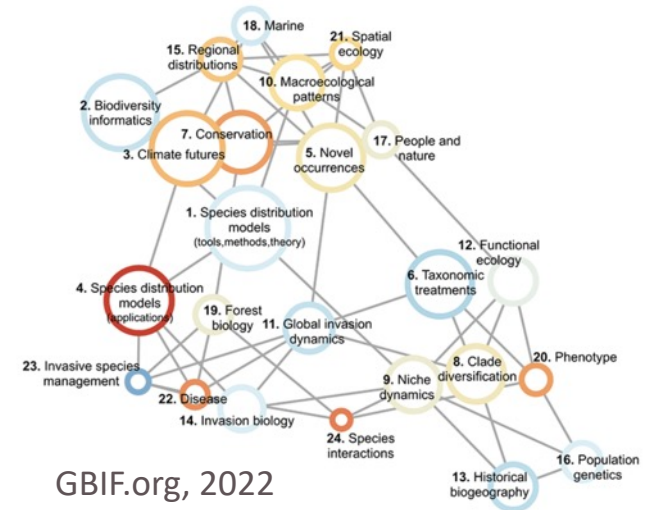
18. Marine

21. Spatial ecology

15. Regional distributions

10. Macroecological patterns

2. Biodiversity informatics

7. Conservation

3. Climate futures

5. Novel occurrences

17. People and nature

1. Species distribution models (tools,methods,theory)

12. Functional ecology

6. Taxonomic treatments

4. Species distribution models (applications)

19. Forest biology

11. Global invasion dynamics

20. Phenotype

8. Clade diversification

23. Invasive species management

9. Niche dynamics

22. Disease

14. Invasion biology

24. Species interactions

16. Population genetics

13. Historical biogeography

GBIF.org, 2022